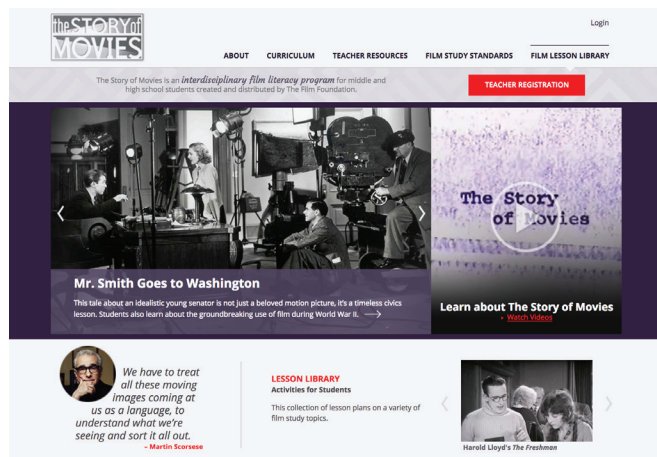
the STORY of MOVIES

Login

ABOUT CURRICULUM TEACHER RESOURCES FILM STUDY STANDARDS FILM LESSON LIBRARY

The Story of Movies is an *interdisciplinary film literacy program* for middle and high school students created and distributed by The Film Foundation.

TEACHER REGISTRATION

Mr. Smith Goes to Washington

This tale about an idealistic young senator is not just a beloved motion picture, it's a timeless civics lesson. Students also learn about the groundbreaking use of film during World War II.

The Story of Movies

Learn about The Story of Movies

» Watch Videos

We have to treat all these moving images coming at us as a language, to understand what we're seeing and sort it all out.

– Martin Scorsese

LESSON LIBRARY

Activities for Students

This collection of lesson plans on a variety of film study topics.

Harold Lloyd's *The Freshman*